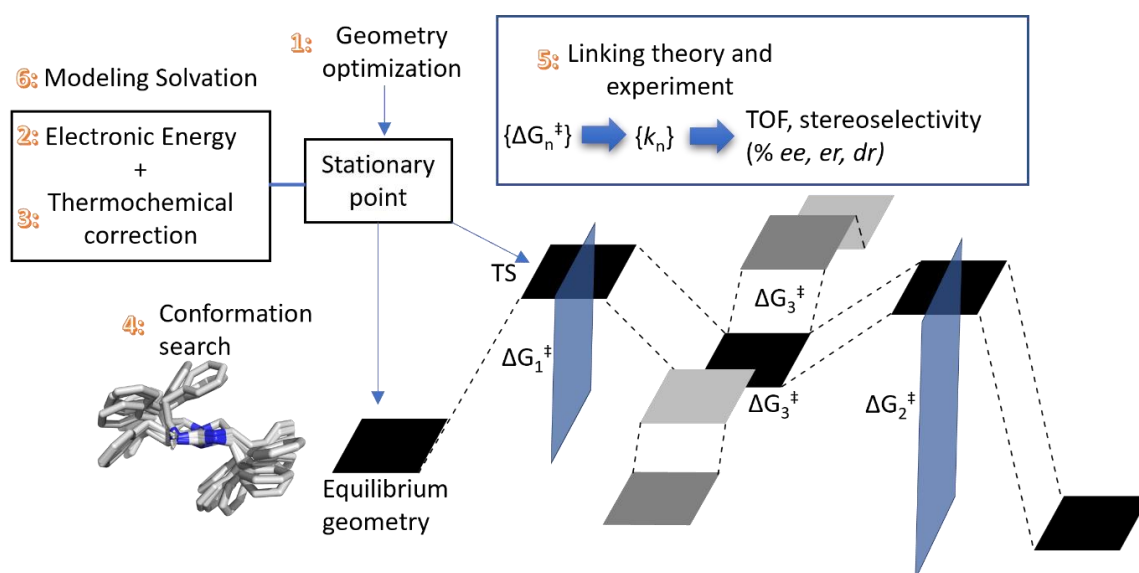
1: Geometry optimization

6: Modeling Solvation

5: Linking theory and experiment

$\{\Delta G_n^{\ddagger}\}$ $\{k_n\}$ TOF, stereoselectivity (% *ee*, *er*, *dr*)

2: Electronic Energy
+
3: Thermochemical correction

Stationary point

TS

$\Delta G_3^{\ddagger}$

4: Conformation search

$\Delta G_1^{\ddagger}$

$\Delta G_3^{\ddagger}$

$\Delta G_2^{\ddagger}$

Equilibrium geometry